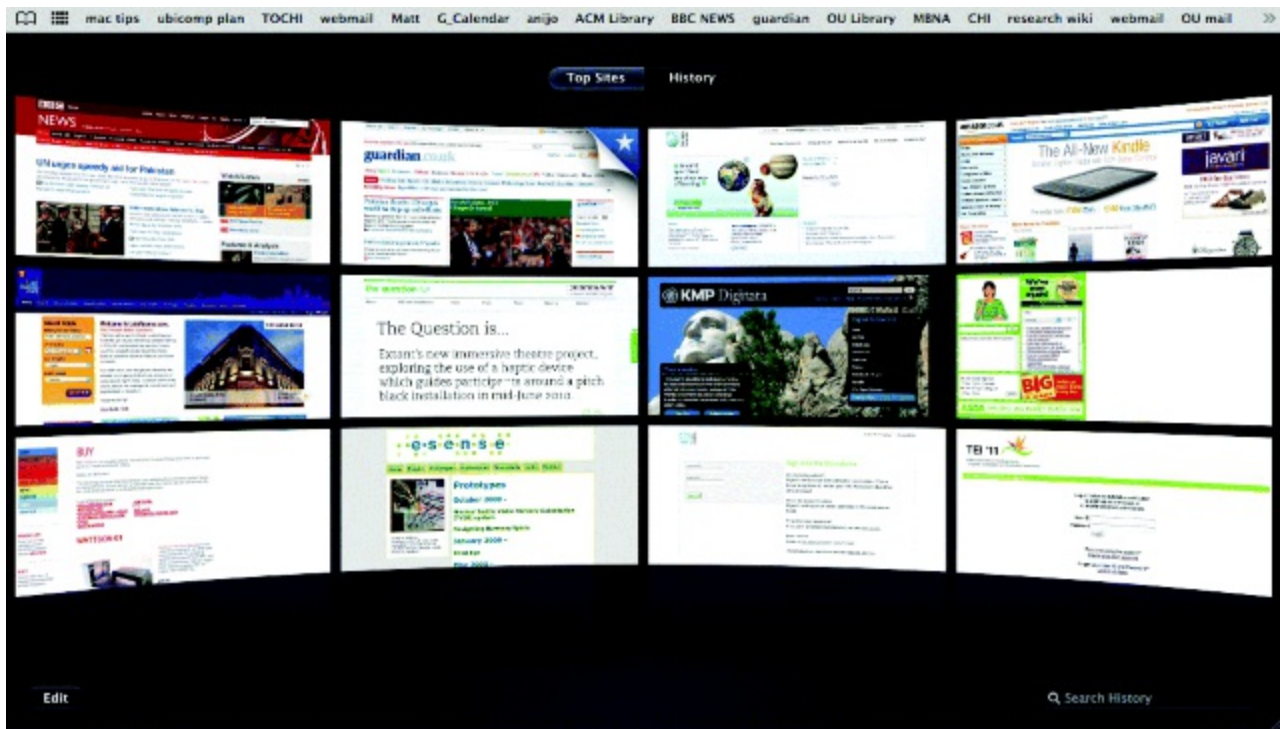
mac tips ubicomp plan TOCHI webmail Matt G_Calendar anijo ACM Library BBC NEWS guardian OU Library MBNA CHI research wiki webmail OU mail »

Top Sites History

NEWS

UN urges speedy aid for Pakistan

guardian.co.uk

The All-New Kindle

javari

The Question is...

Extant's new immersive theatre project, exploring the use of a haptic device which guides participants around a pitch black installation in mid-June 2010.

KMP Digitata

BIG

BUY

e·s·e·n·s·e

Prototypes

October 2008 -

January 2009 -

TB '11

Edit

Search History